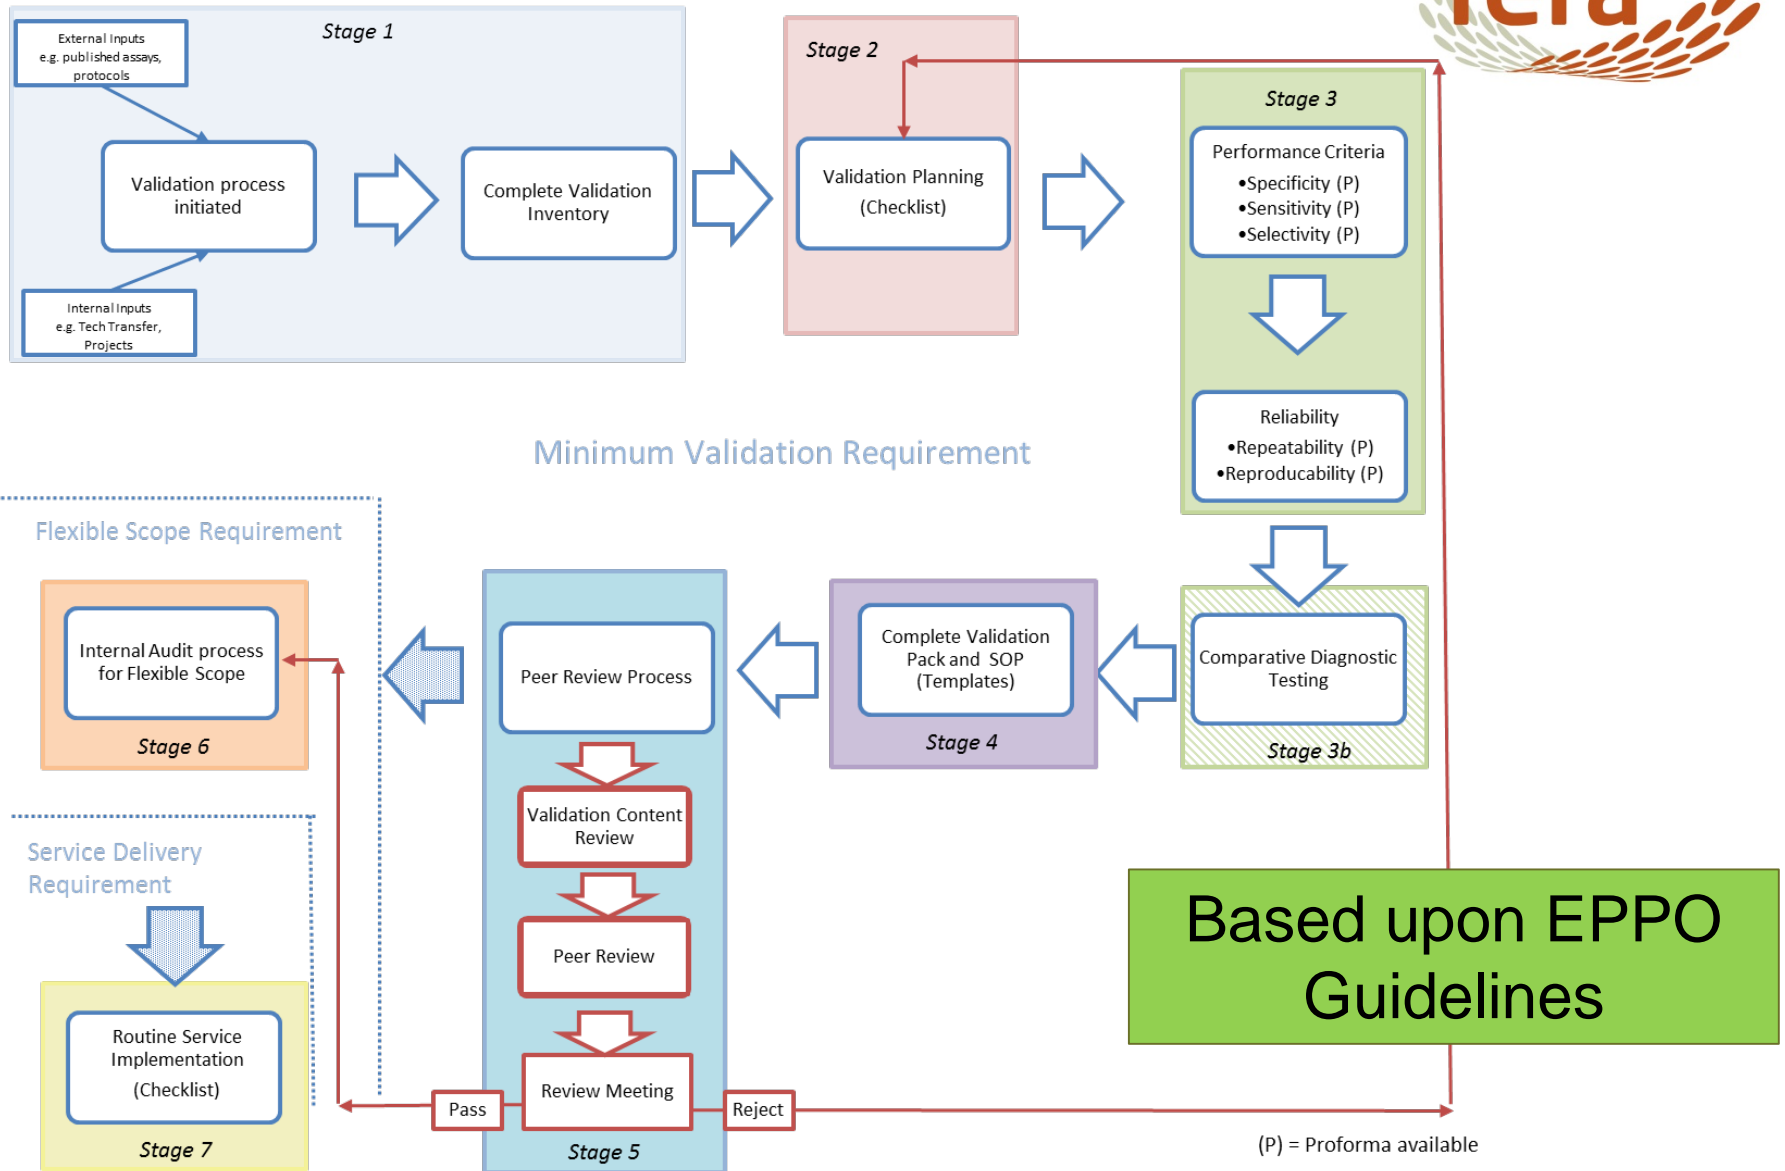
Stage 1

External Inputs
e.g. published assays, protocols

Validation process initiated

Internal Inputs
e.g. Tech Transfer, Projects

Complete Validation Inventory

Stage 2

Validation Planning
(Checklist)

Stage 3

Performance Criteria
•Specificity (P)
•Sensitivity (P)
•Selectivity (P)

Reliability
•Repeatability (P)
•Reproducability (P)

Minimum Validation Requirement

Flexible Scope Requirement

Internal Audit process for Flexible Scope

Stage 6

Peer Review Process

Validation Content Review

Peer Review

Review Meeting

Stage 5

Complete Validation Pack and SOP (Templates)

Stage 4

Comparative Diagnostic Testing

Stage 3b

Service Delivery Requirement

Routine Service Implementation
(Checklist)

Stage 7

Pass

Reject

Based upon EPPO Guidelines

(P) = Proforma available